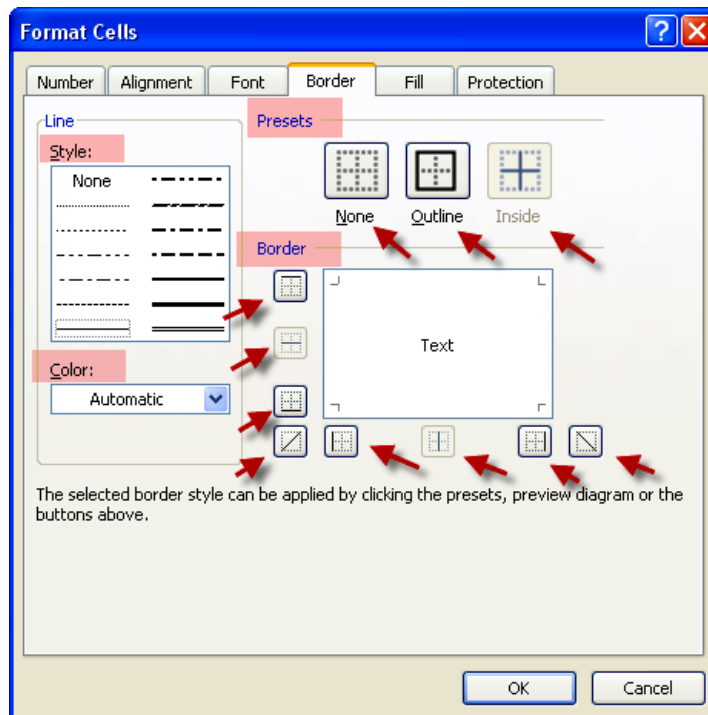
Format Cells

Number Alignment Font Border Fill Protection

Line

Style:

None

Color:

Automatic

Presets

None Outline Inside

Border

Text

The selected border style can be applied by clicking the presets, preview diagram or the buttons above.

OK Cancel